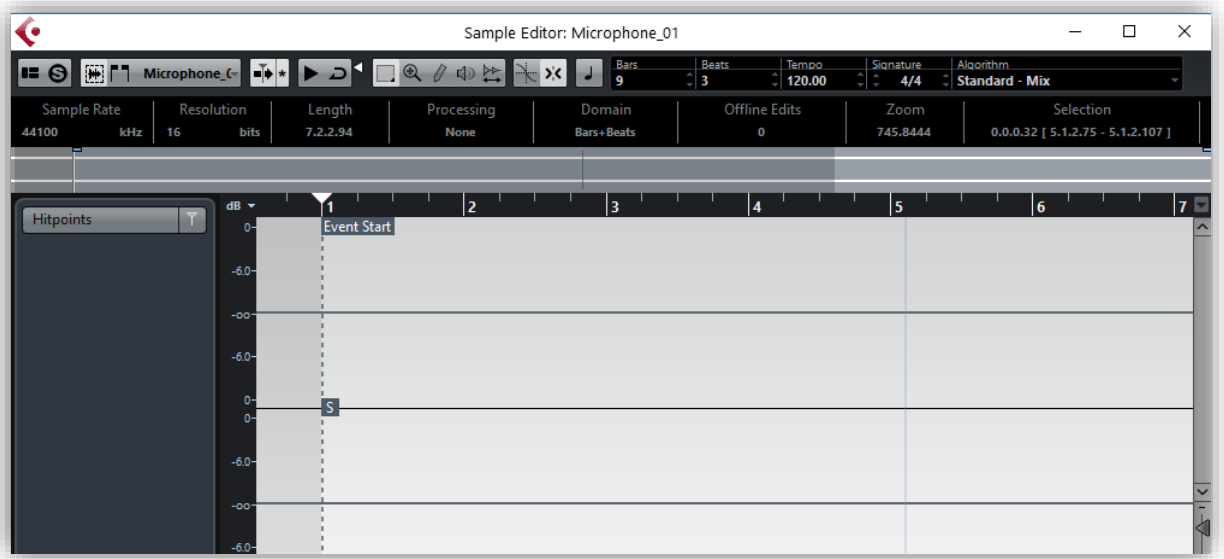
Sample Editor: Microphone_01

Microphone_(

Bars
9

Beats
3

Tempo
120.00

Signature
4/4

Algorithm
Standard - Mix

| Sample Rate | Resolution | Length | Processing | Domain | Offline Edits | Zoom | Selection |
|---|---|---|---|---|---|---|---|
| 44100 kHz | 16 bits | 7.2.2.94 | None | Bars+Beats | 0 | 745.8444 | 0.0.0.32 [ 5.1.2.75 - 5.1.2.107 ] |

Hitpoints

dB

1 2 3 4 5 6 7

Event Start

0
-6.0
-oo
-6.0
0
0
-6.0
-oo
-6.0

S